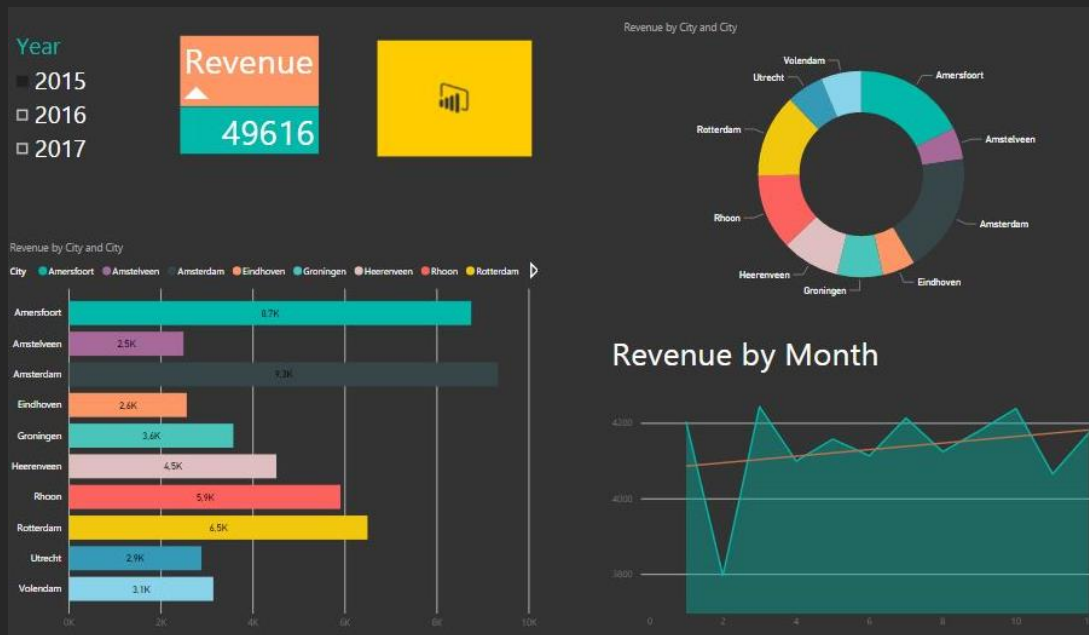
Year
2015
2016
2017

Revenue
49616

Revenue by City and City

Volendam
Utrecht
Amersfoort
Rotterdam
Amstelveen
Amsterdam
Rhoon
Heerenveen
Eindhoven
Groningen

Revenue by City and City

City ● Amersfoort ● Amstelveen ● Amsterdam ● Eindhoven ● Groningen ● Heerenveen ● Rhoon ● Rotterdam

| City | Revenue |
|---|---|
| Amersfoort | 8,7K |
| Amstelveen | 2,5K |
| Amsterdam | 9,3K |
| Eindhoven | 2,6K |
| Groningen | 3,6K |
| Heerenveen | 4,5K |
| Rhoon | 5,9K |
| Rotterdam | 6,5K |
| Utrecht | 2,9K |
| Volendam | 3,1K |

0K 2K 4K 6K 8K 10K

Revenue by Month

4200
4000
3800
0 2 4 6 8 10